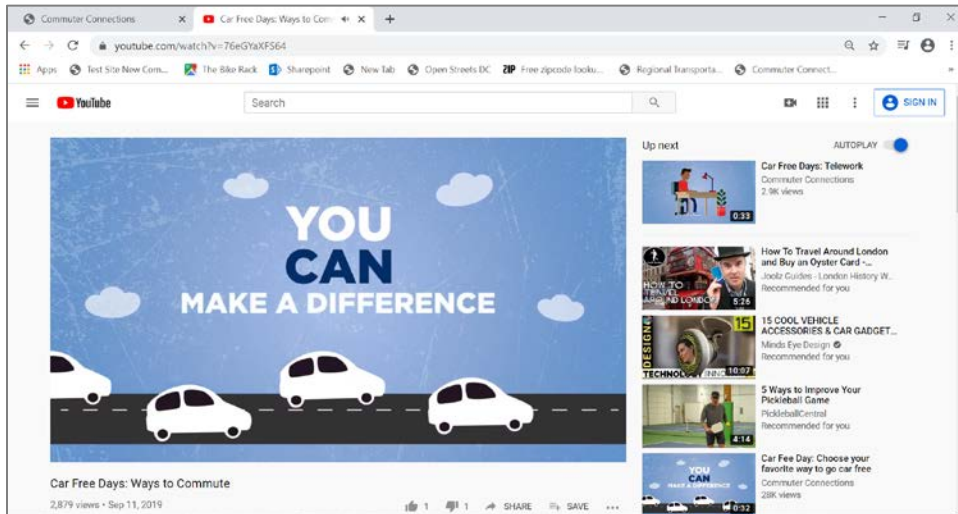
Commuter Connections
Car Free Days: Ways to Comm
youtube.com/watch?v=76eGYaXFS64
Apps  Test Site New Com...  The Bike Rack  Sharepoint  New Tab  Open Streets DC  ZIP Free zipcode looku...  Regional Transporta...  Commuter Connect...

YouTube
Search
SIGN IN

YOU
CAN
MAKE A DIFFERENCE

Car Free Days: Ways to Commute
2,879 views • Sep 11, 2019
1  1  SHARE  SAVE

Up next
AUTOPLAY

Car Free Days: Telework
Commuter Connections
2.9K views
0:33

How To Travel Around London and Buy an Oyster Card -...
Joolz Guides - London History W...
Recommended for you
HOW TO TRAVEL AROUND LONDON
5:26

15 COOL VEHICLE ACCESSORIES & CAR GADGET...
Minds Eye Design
Recommended for you
15
DESIGN
TECHNOLOGY INNO
10:07

5 Ways to Improve Your Pickleball Game
PickleballCentral
Recommended for you
4:14

Car Free Day: Choose your favorite way to go car free
Commuter Connections
28K views
YOU CAN MAKE A DIFFERENCE
0:32